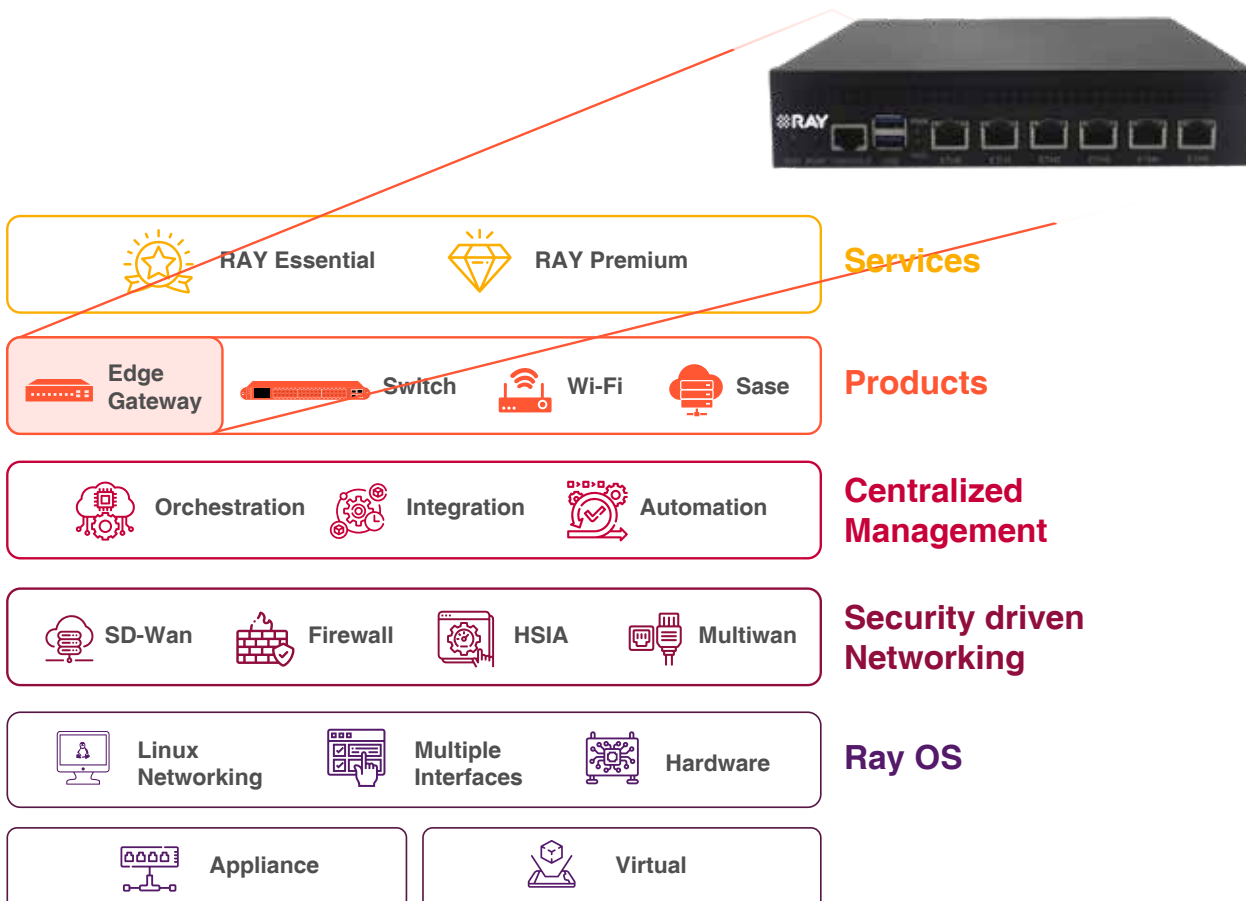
RAY

RAY Essential

RAY Premium

Services

Edge Gateway

Switch

Wi-Fi

Sase

Products

Orchestration

Integration

Automation

Centralized Management

SD-Wan

Firewall

HSIA

Multiwan

Security driven Networking

Linux Networking

Multiple Interfaces

Hardware

Ray OS

Appliance

Virtual